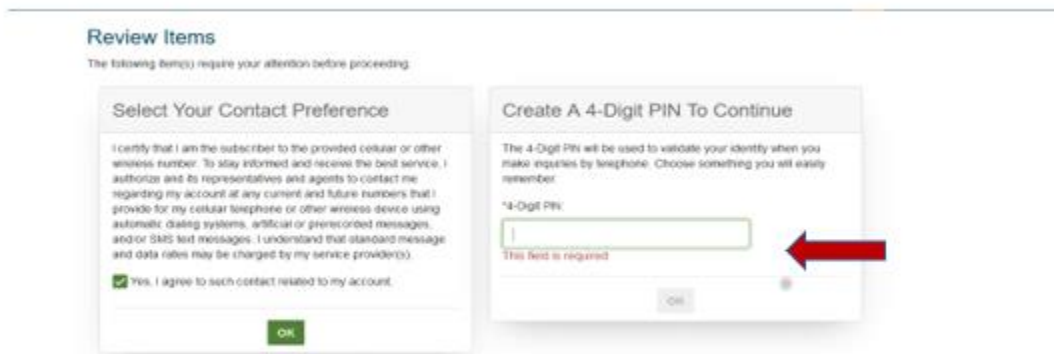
Review Items

The following item(s) require your attention before proceeding.

Select Your Contact Preference

I certify that I am the subscriber to the provided cellular or other wireless number. To stay informed and receive the best service, I authorize and its representatives and agents to contact me regarding my account at any current and future numbers that I provide for my cellular telephone or other wireless device using automatic dialing systems, artificial or prerecorded messages, and/or SMS text messages. I understand that standard message and data rates may be charged by my service provider(s).

Yes, I agree to such contact related to my account.

OK

Create A 4-Digit PIN To Continue

The 4-Digit PIN will be used to validate your identity when you make inquiries by telephone. Choose something you will easily remember.

*4-Digit PIN:

This field is required

OK